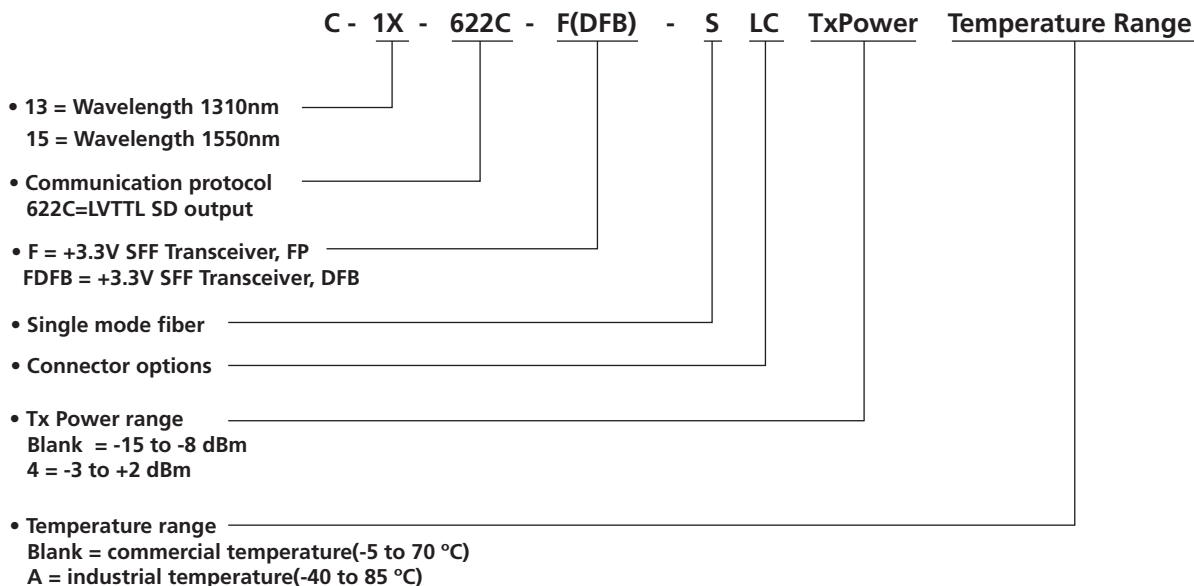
C - 1X - 622C - F(DFB) - S LC TxPower Temperature Range

• 13 = Wavelength 1310nm
15 = Wavelength 1550nm

• Communication protocol
622C=LVTTL SD output

• F = +3.3V SFF Transceiver, FP
FDFB = +3.3V SFF Transceiver, DFB

• Single mode fiber

• Connector options

• Tx Power range
Blank = -15 to -8 dBm
4 = -3 to +2 dBm

• Temperature range
Blank = commercial temperature(-5 to 70 ºC)
A = industrial temperature(-40 to 85 ºC)